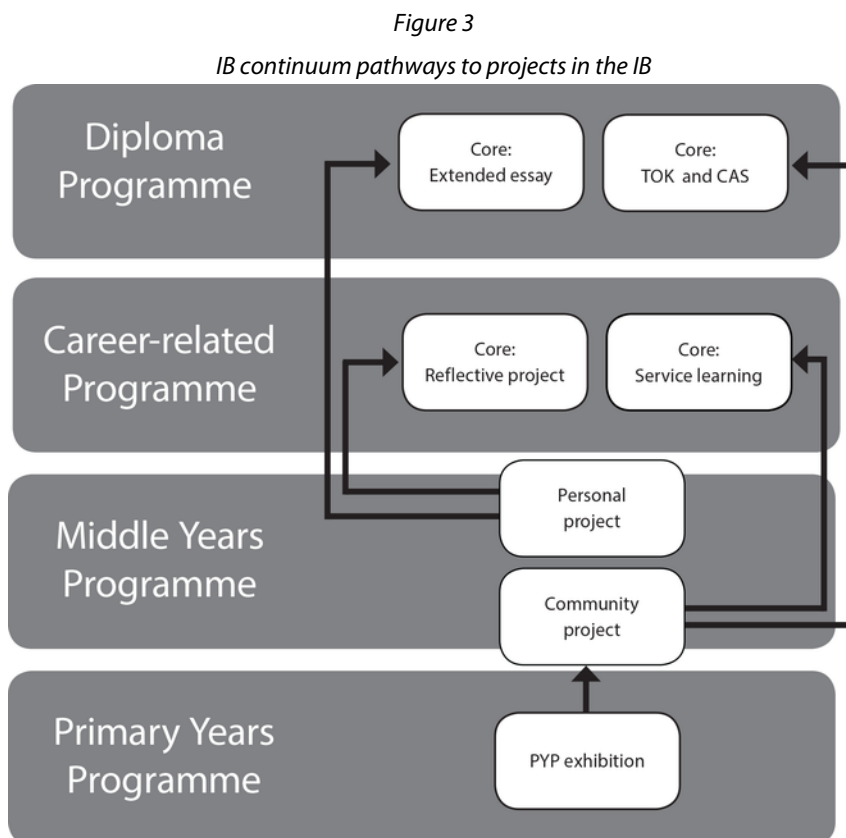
Figure 3

IB continuum pathways to projects in the IB

Diploma Programme

Core: Extended essay

Core: TOK and CAS

Career-related Programme

Core: Reflective project

Core: Service learning

Middle Years Programme

Personal project

Community project

Primary Years Programme

PYP exhibition